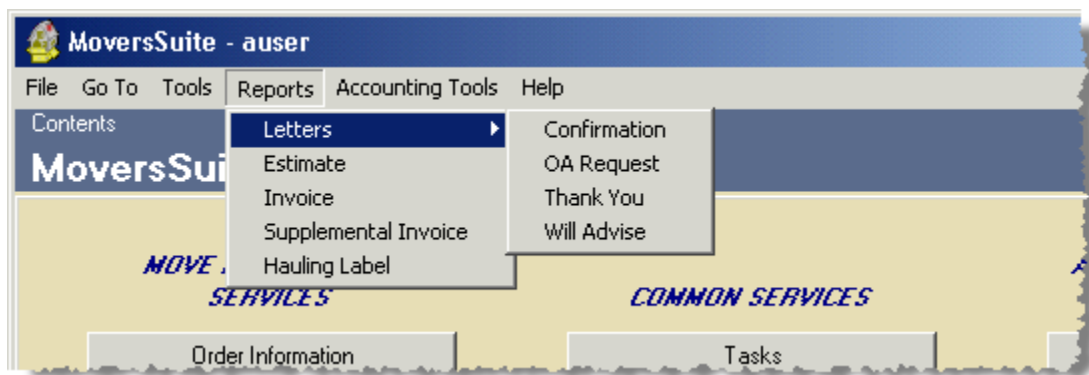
MoversSuite - auser

File Go To Tools Reports Accounting Tools Help

Contents

MoversSui

Letters
Estimate
Invoice
Supplemental Invoice
Hauling Label

Confirmation
OA Request
Thank You
Will Advise

MOVE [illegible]
SERVICES

COMMON SERVICES

Order Information

Tasks